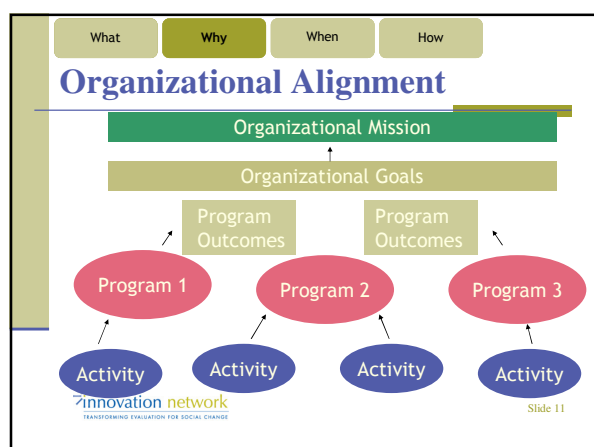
What Why When How

Organizational Alignment

Organizational Mission

Organizational Goals

Program Outcomes

Program Outcomes

Program 1

Program 2

Program 3

Activity

Activity

Activity

Activity

innovation network
TRANSFORMING EVALUATION FOR SOCIAL CHANGE

Slide 11